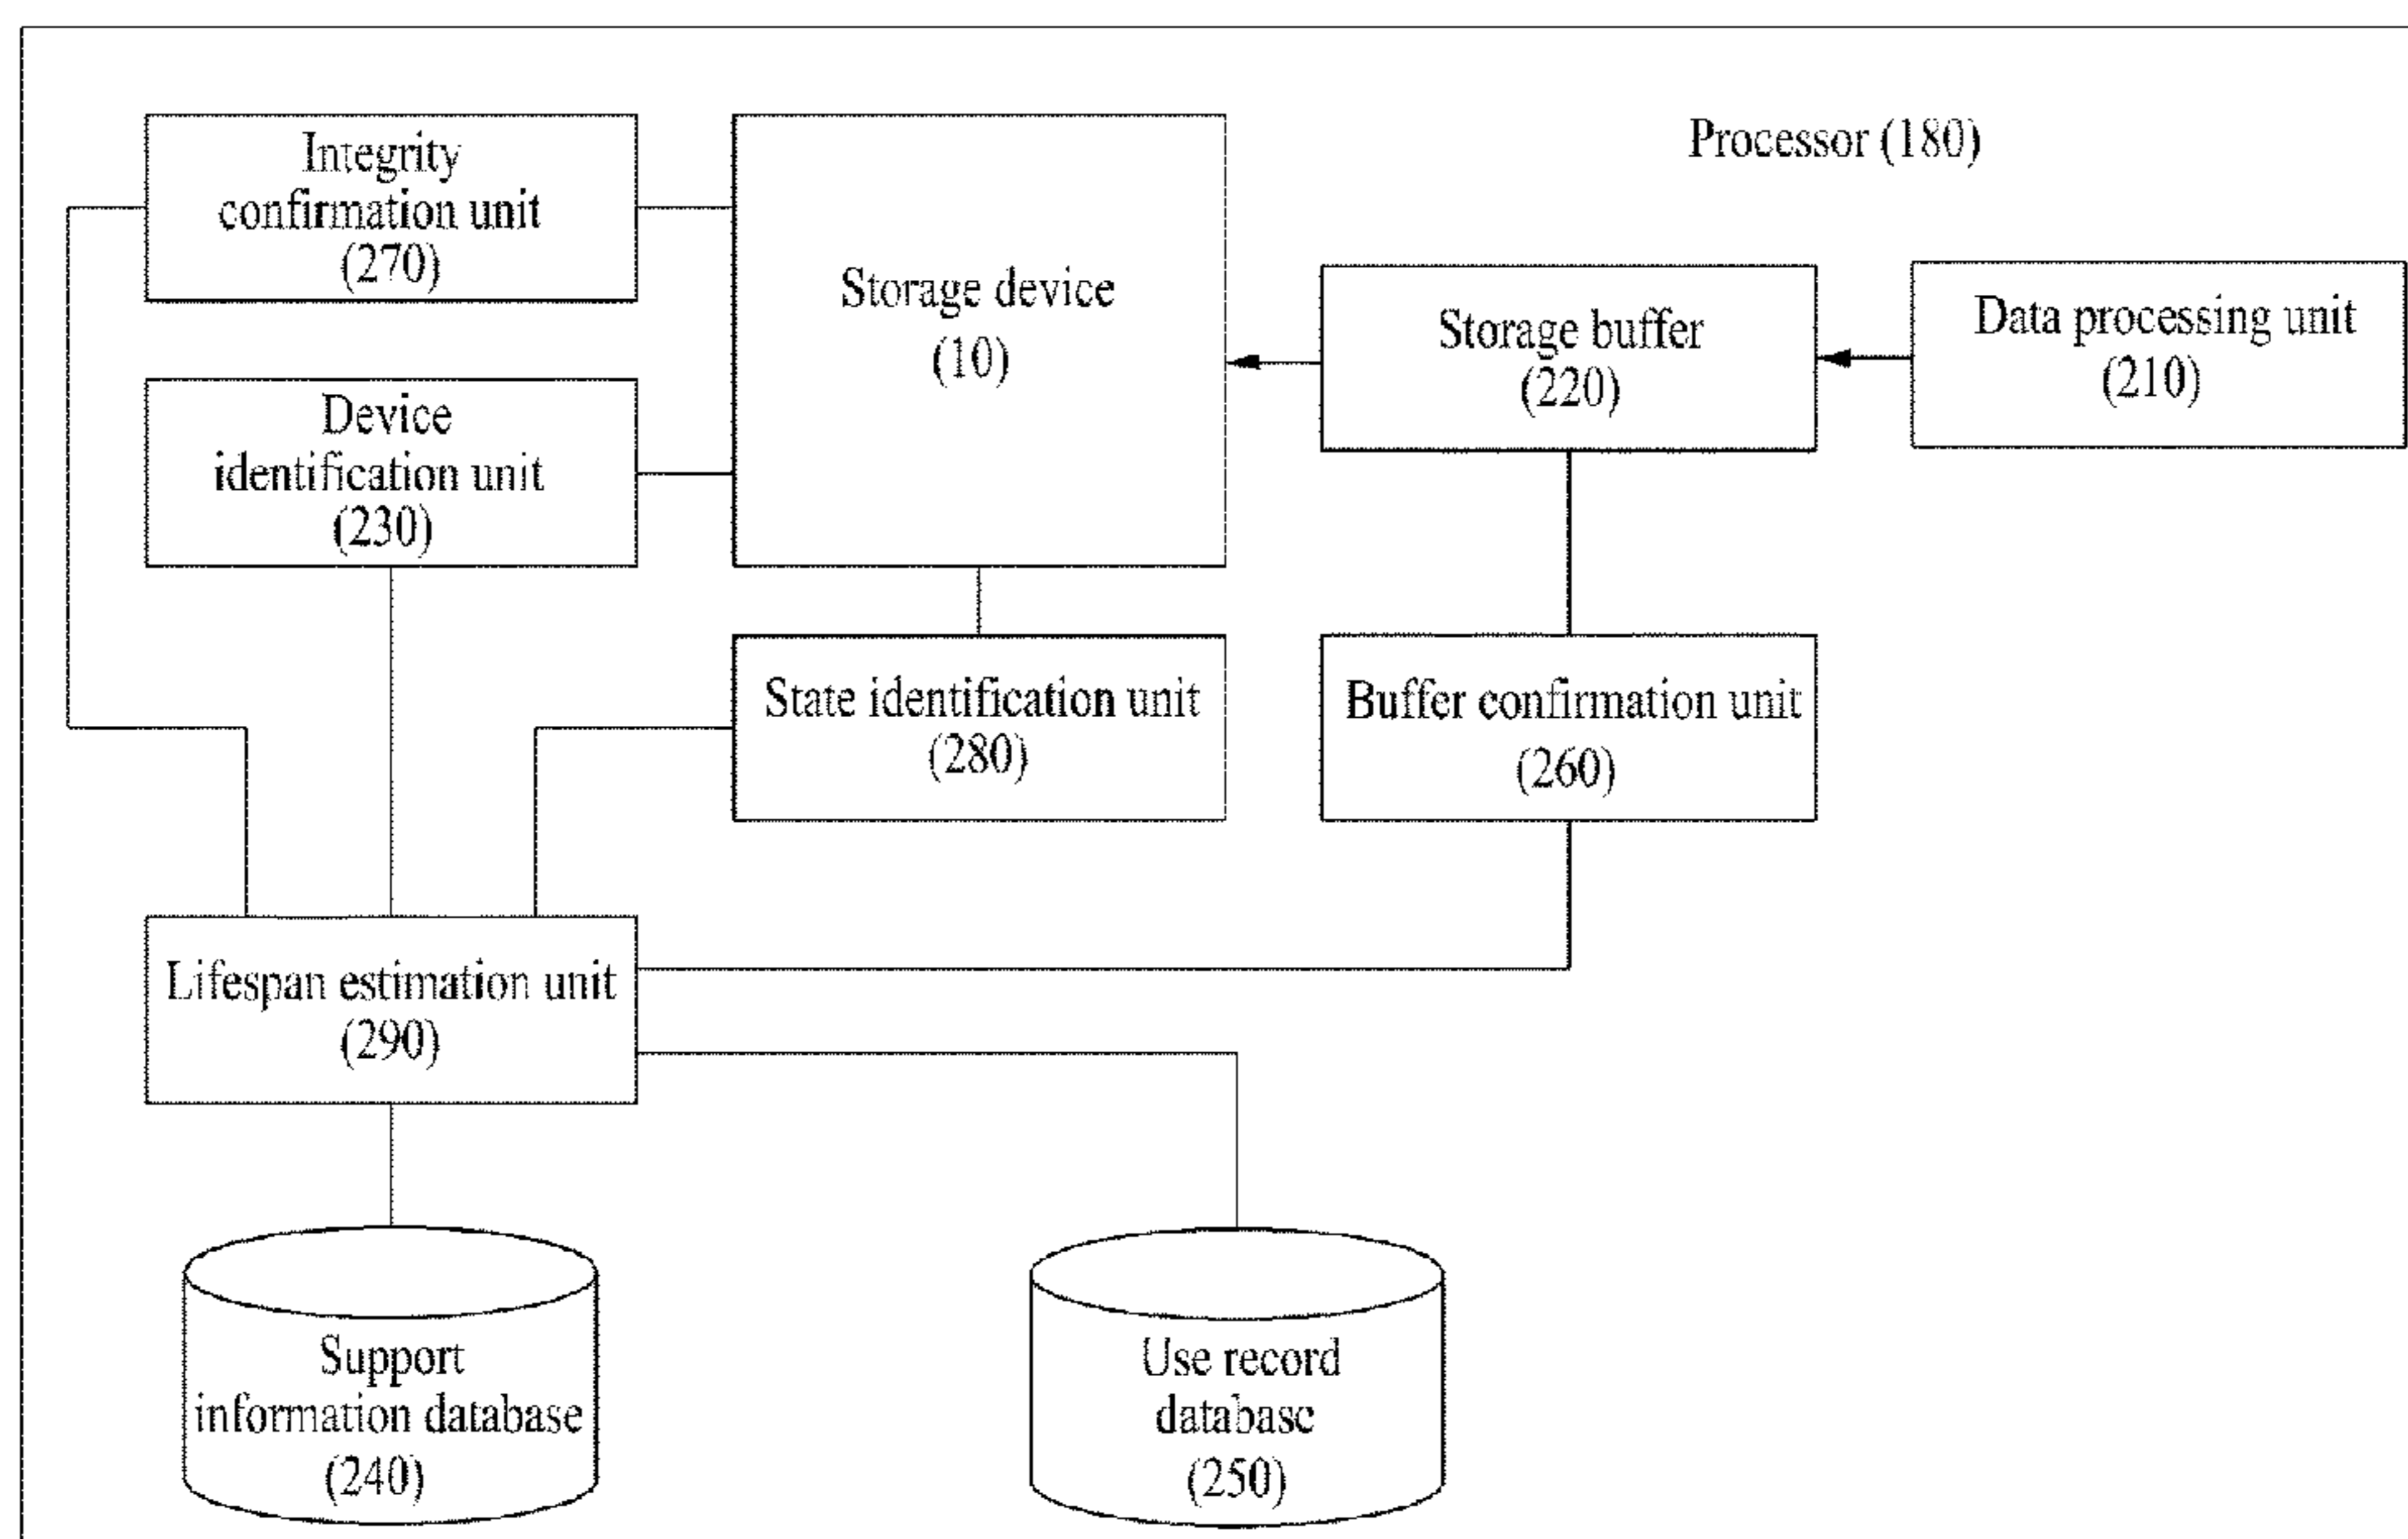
Processor (180)

Integrity confirmation unit (270)

Storage device (10)

Storage buffer (220)

Data processing unit (210)

Device identification unit (230)

State identification unit (280)

Buffer confirmation unit (260)

Lifespan estimation unit (290)

Support information database (240)

Use record database (250)